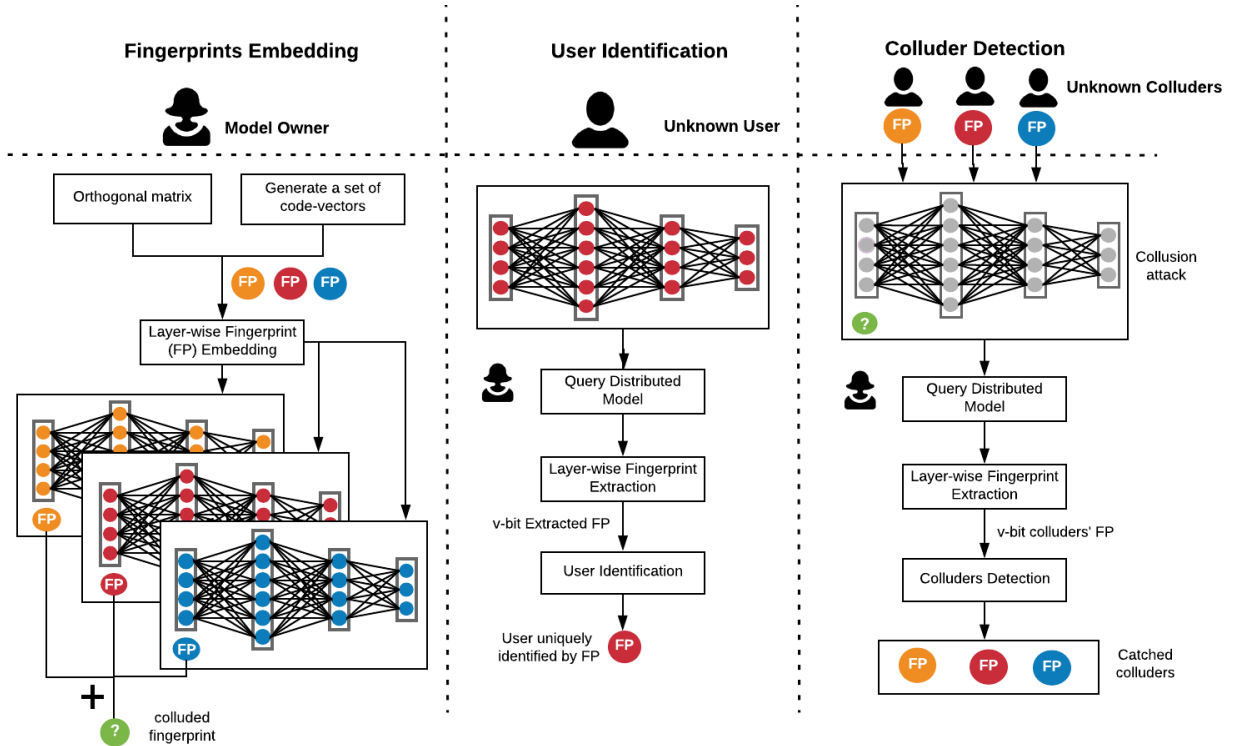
Fingerprints Embedding

Model Owner

Orthogonal matrix

Generate a set of code-vectors

FP FP FP

Layer-wise Fingerprint (FP) Embedding

FP

FP

FP

+

?

colluded fingerprint

User Identification

Unknown User

Query Distributed Model

Layer-wise Fingerprint Extraction

v-bit Extracted FP

User Identification

User uniquely identified by FP

FP

Colluder Detection

Unknown Colluders

FP FP FP

Collusion attack

?

Query Distributed Model

Layer-wise Fingerprint Extraction

v-bit colluders' FP

Colluders Detection

FP FP FP

Catched colluders